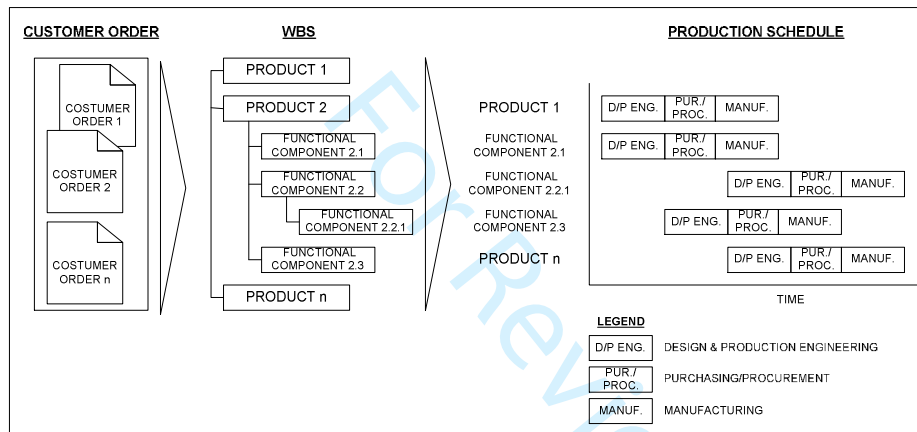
CUSTOMER ORDER

COSTUMER ORDER 1

COSTUMER ORDER 2

COSTUMER ORDER n

WBS

PRODUCT 1

PRODUCT 2

FUNCTIONAL COMPONENT 2.1

FUNCTIONAL COMPONENT 2.2

FUNCTIONAL COMPONENT 2.2.1

FUNCTIONAL COMPONENT 2.3

PRODUCT n

PRODUCTION SCHEDULE

PRODUCT 1

FUNCTIONAL COMPONENT 2.1

FUNCTIONAL COMPONENT 2.2.1

FUNCTIONAL COMPONENT 2.3

PRODUCT n

| D/P ENG. | PUR./ PROC. | MANUF. |
|---|---|---|
| D/P ENG. | PUR./ PROC. | MANUF. |
| D/P ENG. | PUR./ PROC. | MANUF. |
| D/P ENG. | PUR./ PROC. | MANUF. |
| D/P ENG. | PUR./ PROC. | MANUF. |

TIME

LEGEND

D/P ENG. DESIGN & PRODUCTION ENGINEERING

PUR./ PROC. PURCHASING/PROCUREMENT

MANUF. MANUFACTURING

For Review